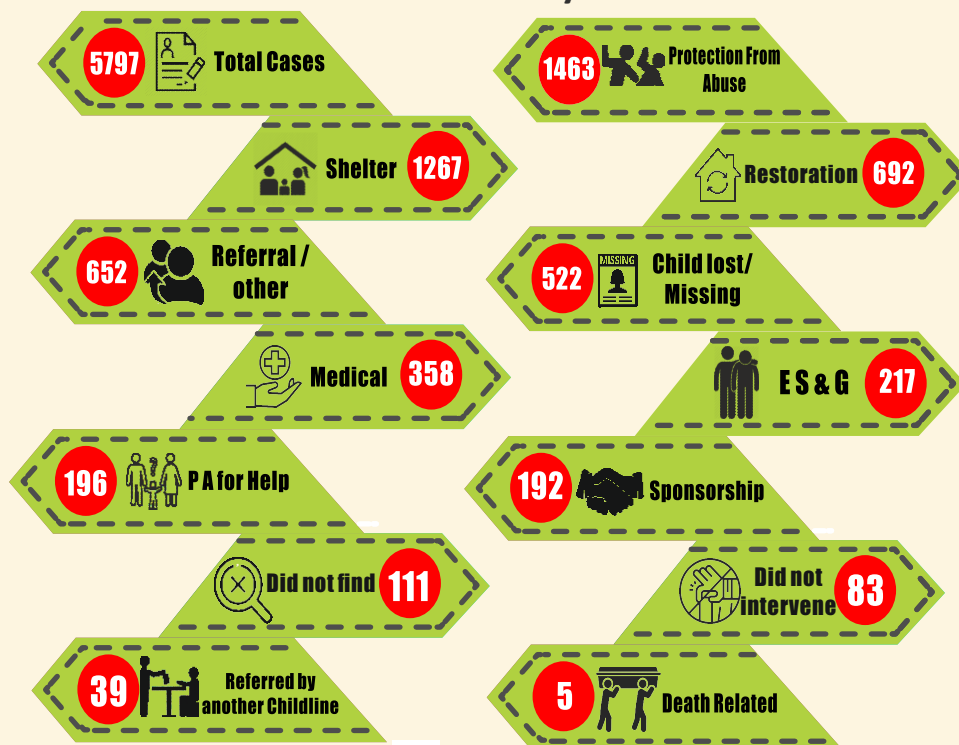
5797 Total Cases

1463 Protection From Abuse

Shelter 1267

Restoration 692

652 Referral / other

522 MISSING Child lost/ Missing

Medical 358

E S & G 217

196 P A for Help

192 Sponsorship

Did not find 111

Did not intervene 83

39 Referred by another Childline

5 Death Related